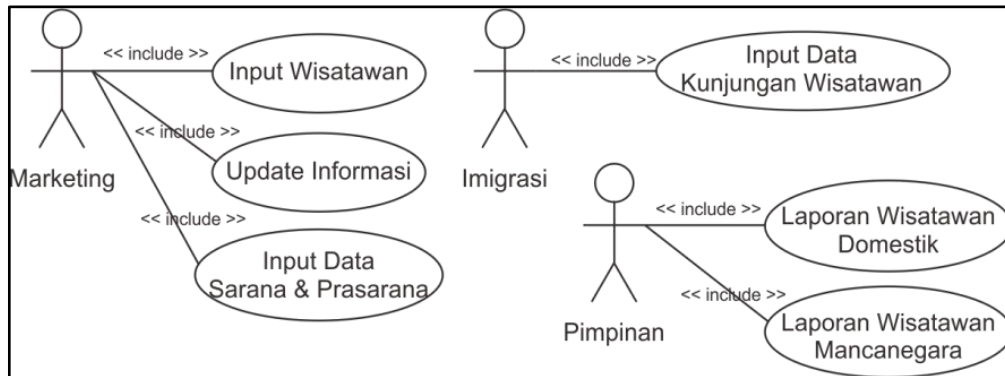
<< include >>
Input Wisatawan
<< include >>
Update Informasi
Marketing
<< include >>
Input Data Sarana & Prasarana

<< include >>
Input Data Kunjungan Wisatawan
Imigrasi

<< include >>
Laporan Wisatawan Domestik
<< include >>
Laporan Wisatawan Mancanegara
Pimpinan